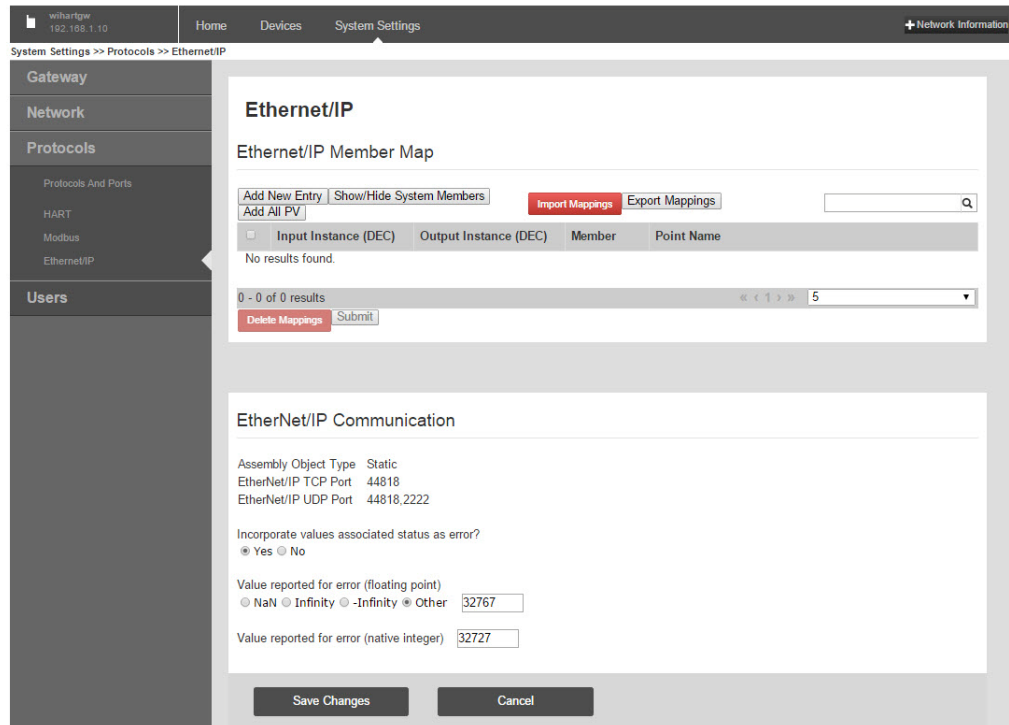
wihartgw
192.168.1.10

Home Devices System Settings

+ Network Information

System Settings >> Protocols >> Ethernet/IP

Gateway

Network

Protocols

Protocols And Ports

HART

Modbus

Ethernet/IP

Users

Ethernet/IP

Ethernet/IP Member Map

Add New Entry Show/Hide System Members Add All PV Import Mappings Export Mappings

| | Input Instance (DEC) | Output Instance (DEC) | Member | Point Name |
|---|---|---|---|---|
| No results found. | | | | |

0 - 0 of 0 results « ‹ 1 › » 5

Delete Mappings Submit

EtherNet/IP Communication

Assembly Object Type Static
EtherNet/IP TCP Port 44818
EtherNet/IP UDP Port 44818,2222

Incorporate values associated status as error?
Yes No

Value reported for error (floating point)
NaN Infinity -Infinity Other 32767

Value reported for error (native integer) 32727

Save Changes Cancel